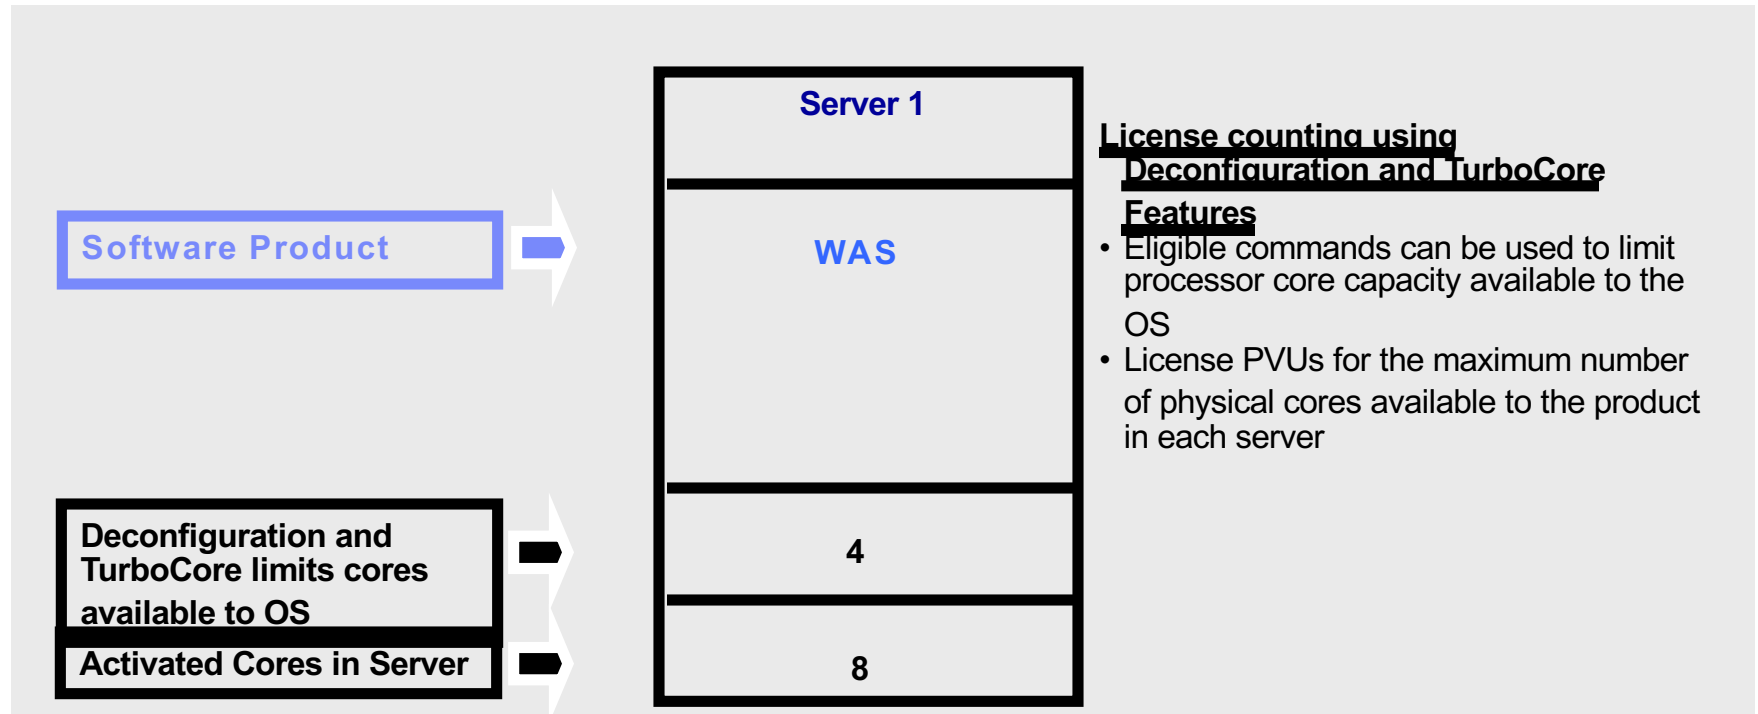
Software Product

Deconfiguration and TurboCore limits cores available to OS

Activated Cores in Server

Server 1

WAS

4

8

License counting using Deconfiguration and TurboCore Features

• Eligible commands can be used to limit processor core capacity available to the OS

• License PVUs for the maximum number of physical cores available to the product in each server